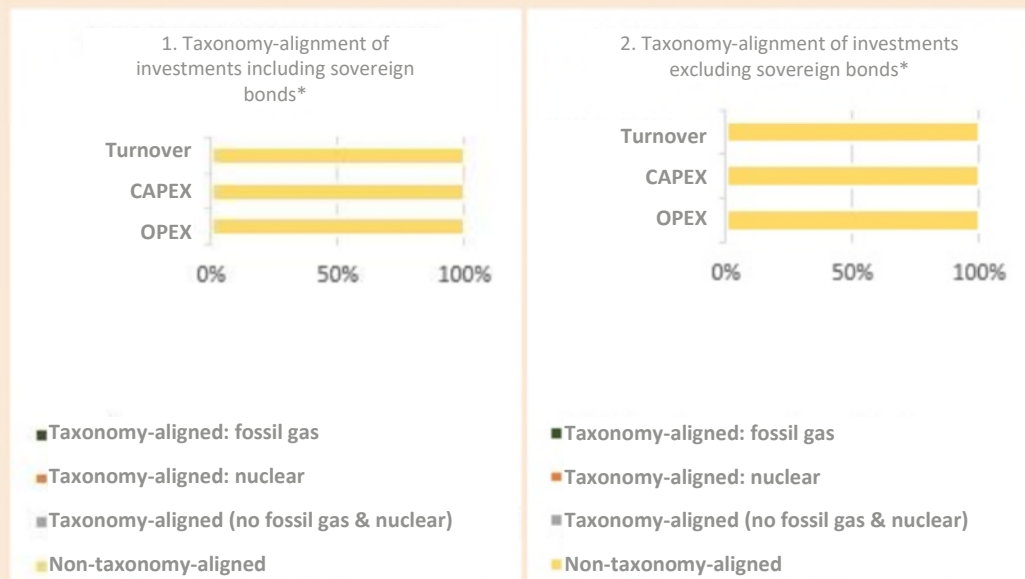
1. Taxonomy-alignment of investments including sovereign bonds*

Turnover
CAPEX
OPEX

0%
50%
100%

Taxonomy-aligned: fossil gas
Taxonomy-aligned: nuclear
Taxonomy-aligned (no fossil gas & nuclear)
Non-taxonomy-aligned

2. Taxonomy-alignment of investments excluding sovereign bonds*

Turnover
CAPEX
OPEX

0%
50%
100%

Taxonomy-aligned: fossil gas
Taxonomy-aligned: nuclear
Taxonomy-aligned (no fossil gas & nuclear)
Non-taxonomy-aligned